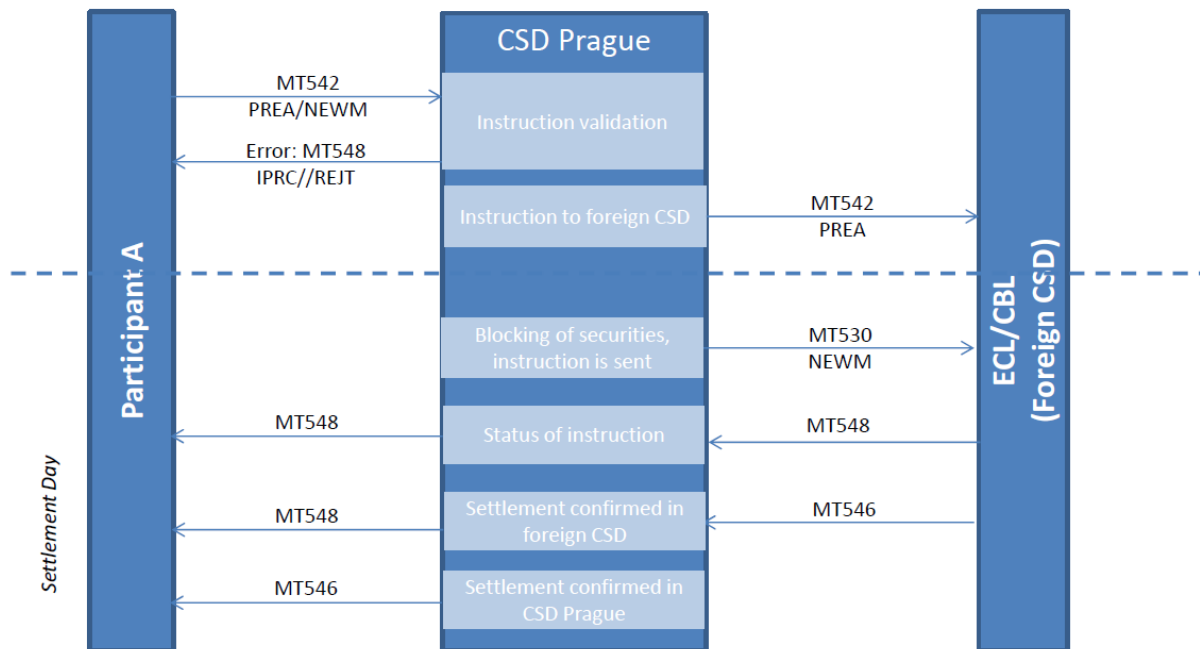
Participant A

CSD Prague

ECL/CBL (Foreign CSD)

MT542
PREA/NEWM

Instruction validation

Error: MT548
IPRC//REJT

Instruction to foreign CSD

MT542
PREA

Blocking of securities, instruction is sent

MT530
NEWM

MT548

Status of instruction

MT548

Settlement Day

MT548

Settlement confirmed in foreign CSD

MT546

MT546

Settlement confirmed in CSD Prague